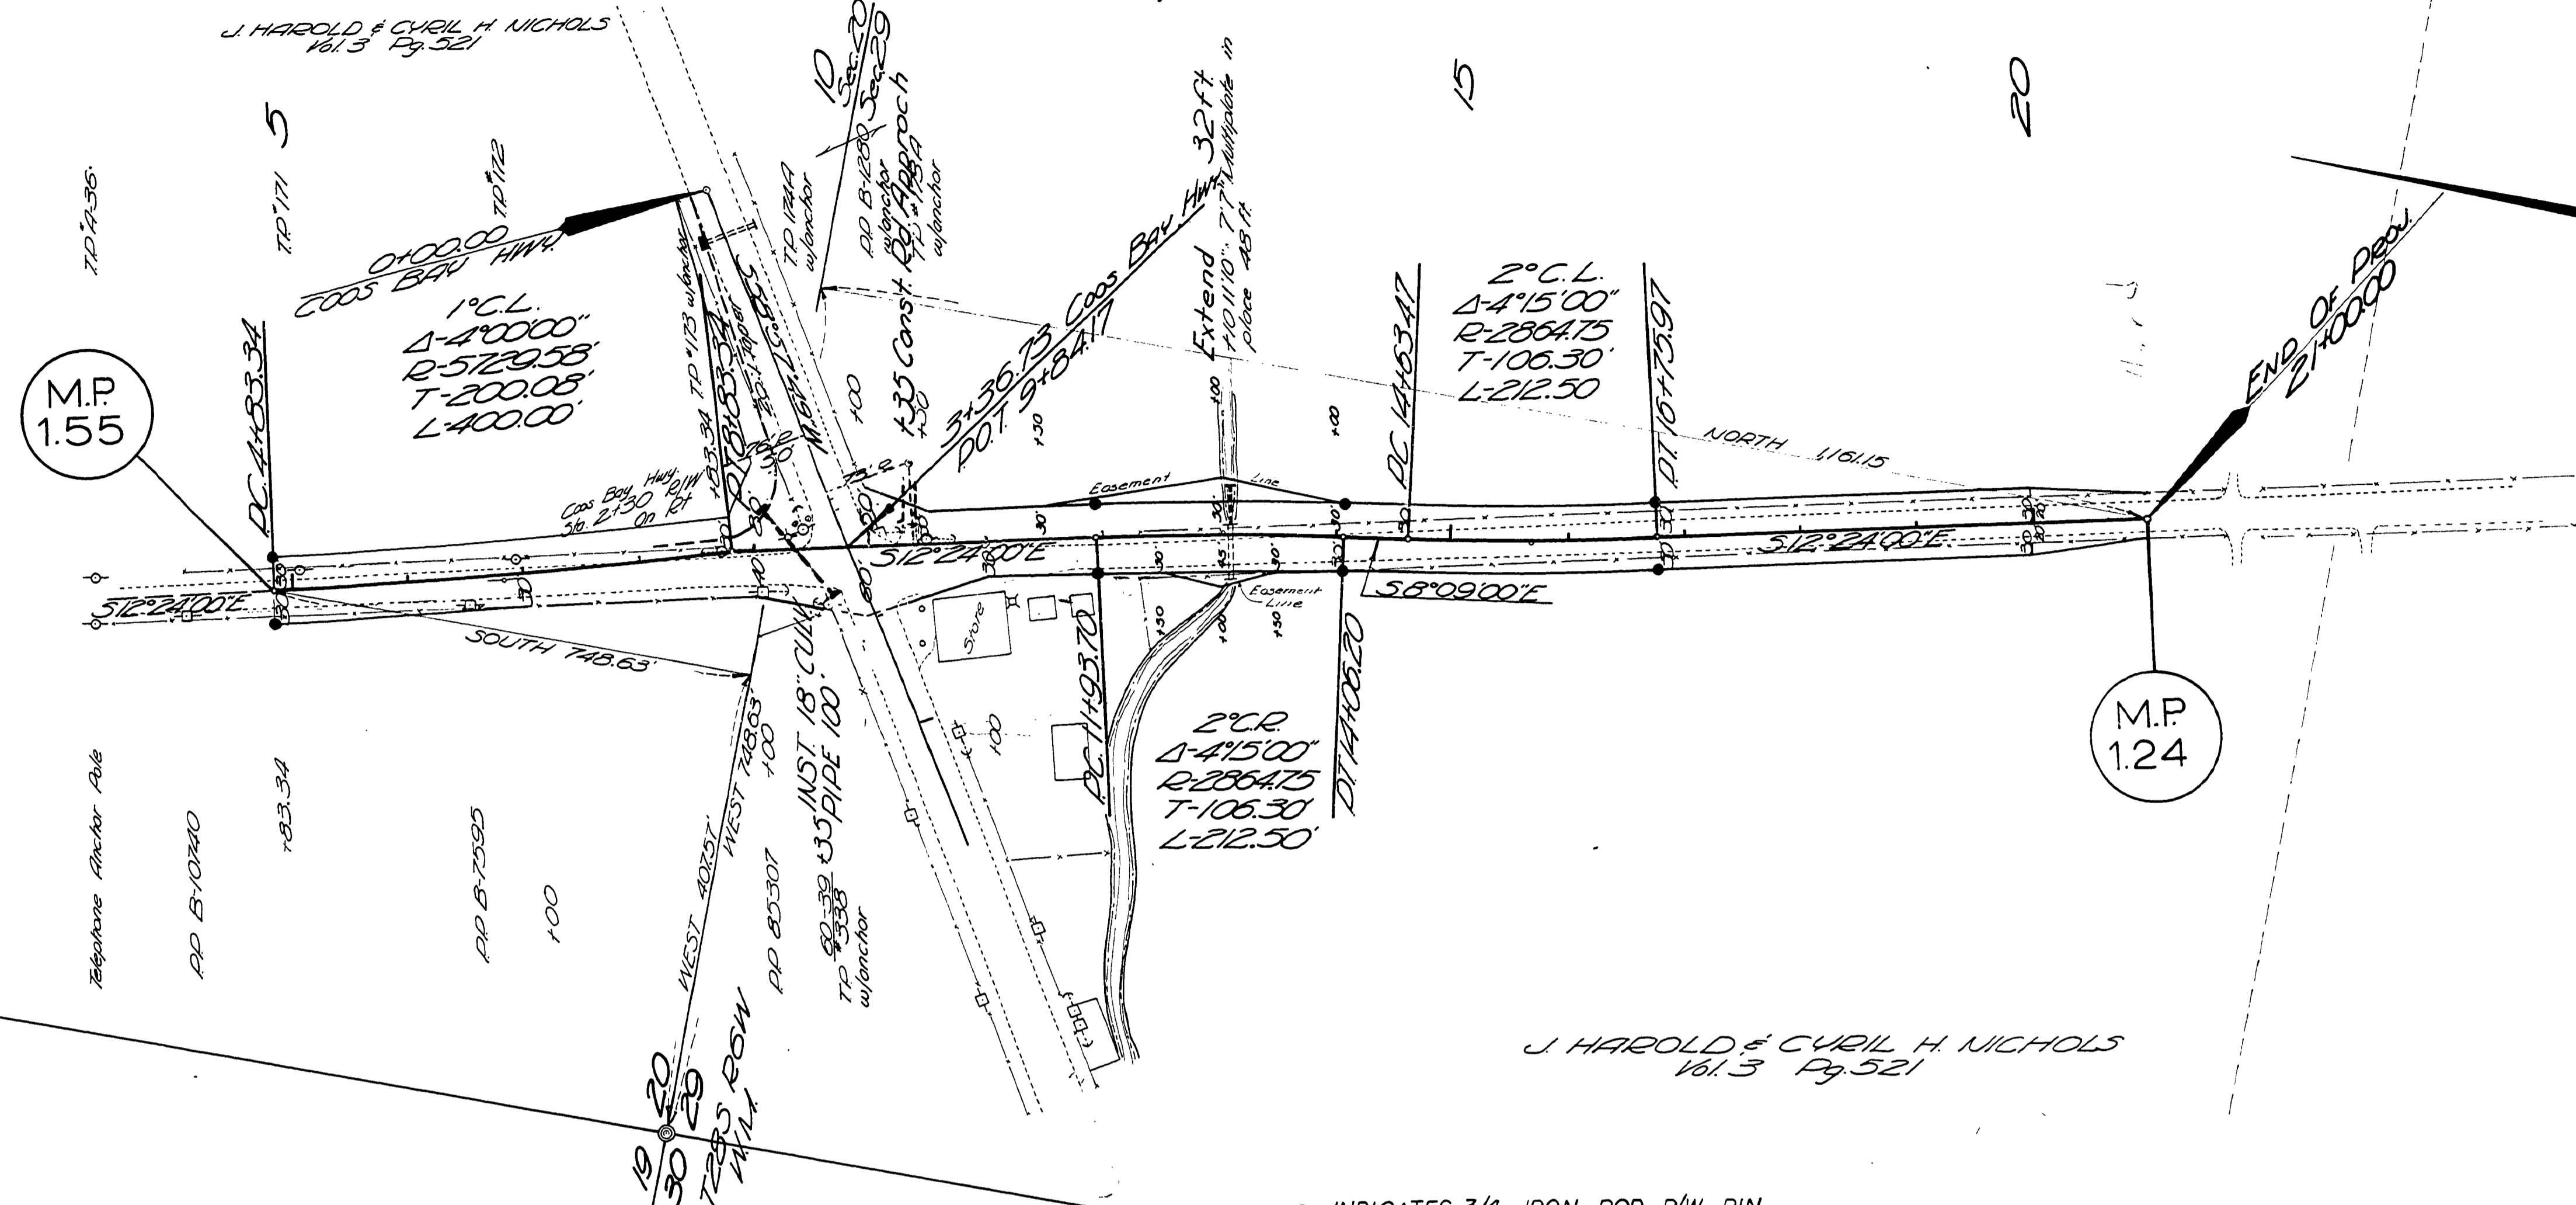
J. HAROLD & CYRIL H. NICHOLS
Vol.3 Pg.521

5

10

Sec.20
Sec.29

15

20

T.P.#A36

T.P.171

T.P.#172

0+00.00
COOS BAY HWY.

1°C.L.
Δ-4°00'00"
R-5729.58'
T-200.08'
L-400.00'

M.P.
1.55

P.C.4+83.34

T.P.#173 w/anchor

+83.34

P.T.8+83.34

M.P. 1.62

T.P.174A w/anchor

P.P. B-1280 w/anchor

T.P.#173A w/anchor

+35 Const. Rd. Approach

3+36.73 Coos Bay Hwy.
P.O.T. 9+84.17

Extend +10.1'10" 7'7" Multiplate in place 48 ft.

2°C.L.
Δ-4°15'00"
R-2864.75
T-106.30'
L-212.50

P.C.14+63.47

P.T.16+75.97

NORTH 1,161.15

END OF PROJ.
21+00.00

Coos Bay Hwy. Sta. 2+30 R/W on Rt.

Easement

Line

S12°24'00"E

S12°24'00"E

S12°24'00"E

S8°09'00"E

Easement Line

SOUTH 748.63'

Store

M.P.
1.24

INST. 18" CULV.
+35 PIPE 100'

WEST 748.63

+00

WEST 407.57'

P.C.11+93.70

P.T.14+06.20

2°C.R.
Δ-4°15'00"
R-2864.75
T-106.30'
L-212.50'

Telephone Anchor Pole

P.P. B-10740

+83.34

P.P. B-7595

+00

P.P. 85307

60-39
T.P. #338 w/anchor

T.26S R9W
W.M.

19 20
30 29

J. HAROLD & CYRIL H. NICHOLS
Vol.3 Pg.521

INDICATES 3/4 IRON ROD R/W PIN